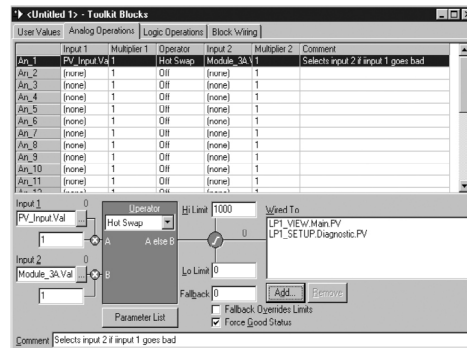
<Untitled 1> - Toolkit Blocks

User Values | Analog Operations | Logic Operations | Block Wiring

| | Input 1 | Multiplier 1 | Operator | Input 2 | Multiplier 2 | Comment |
|---|---|---|---|---|---|---|
| An_1 | PV_Input.Va | 1 | Hot Swap | Module_3A.V | 1 | Selects input 2 if iinput 1 goes bad |
| An_2 | (none) | 1 | Off | (none) | 1 | |
| An_3 | (none) | 1 | Off | (none) | 1 | |
| An_4 | (none) | 1 | Off | (none) | 1 | |
| An_5 | (none) | 1 | Off | (none) | 1 | |
| An_6 | (none) | 1 | Off | (none) | 1 | |
| An_7 | (none) | 1 | Off | (none) | 1 | |
| An_8 | (none) | 1 | Off | (none) | 1 | |
| An_9 | (none) | 1 | Off | (none) | 1 | |
| An_10 | (none) | 1 | Off | (none) | 1 | |
| An_11 | (none) | 1 | Off | (none) | 1 | |
| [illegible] | (none) | 1 | Off | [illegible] | 1 | |

Input 1 0
PV_Input.Val
1
A
Operator
Hot Swap
A else B
Input 2 0
Module_3A.Val
1
B
Parameter List
Hi Limit 1000
0
Lo Limit 0
Fallback 0
Wired To
LP1_VIEW.Main.PV
LP1_SETUP.Diagnostic.PV
Add... Remove
Fallback Overrides Limits
Force Good Status
Comment Selects input 2 if iinput 1 goes bad